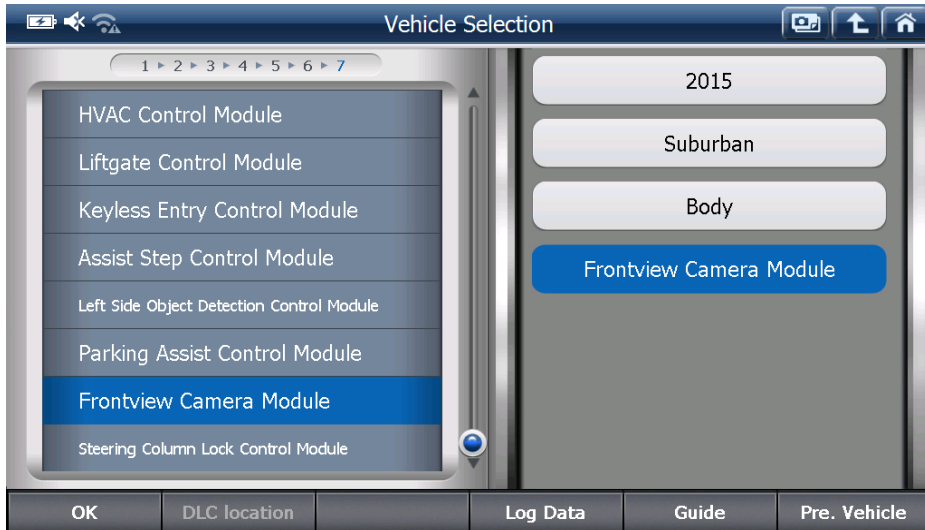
Vehicle Selection

1 ▸ 2 ▸ 3 ▸ 4 ▸ 5 ▸ 6 ▸ 7

HVAC Control Module
Liftgate Control Module
Keyless Entry Control Module
Assist Step Control Module
Left Side Object Detection Control Module
Parking Assist Control Module
Frontview Camera Module
Steering Column Lock Control Module

2015
Suburban
Body
Frontview Camera Module

OK
DLC location
Log Data
Guide
Pre. Vehicle